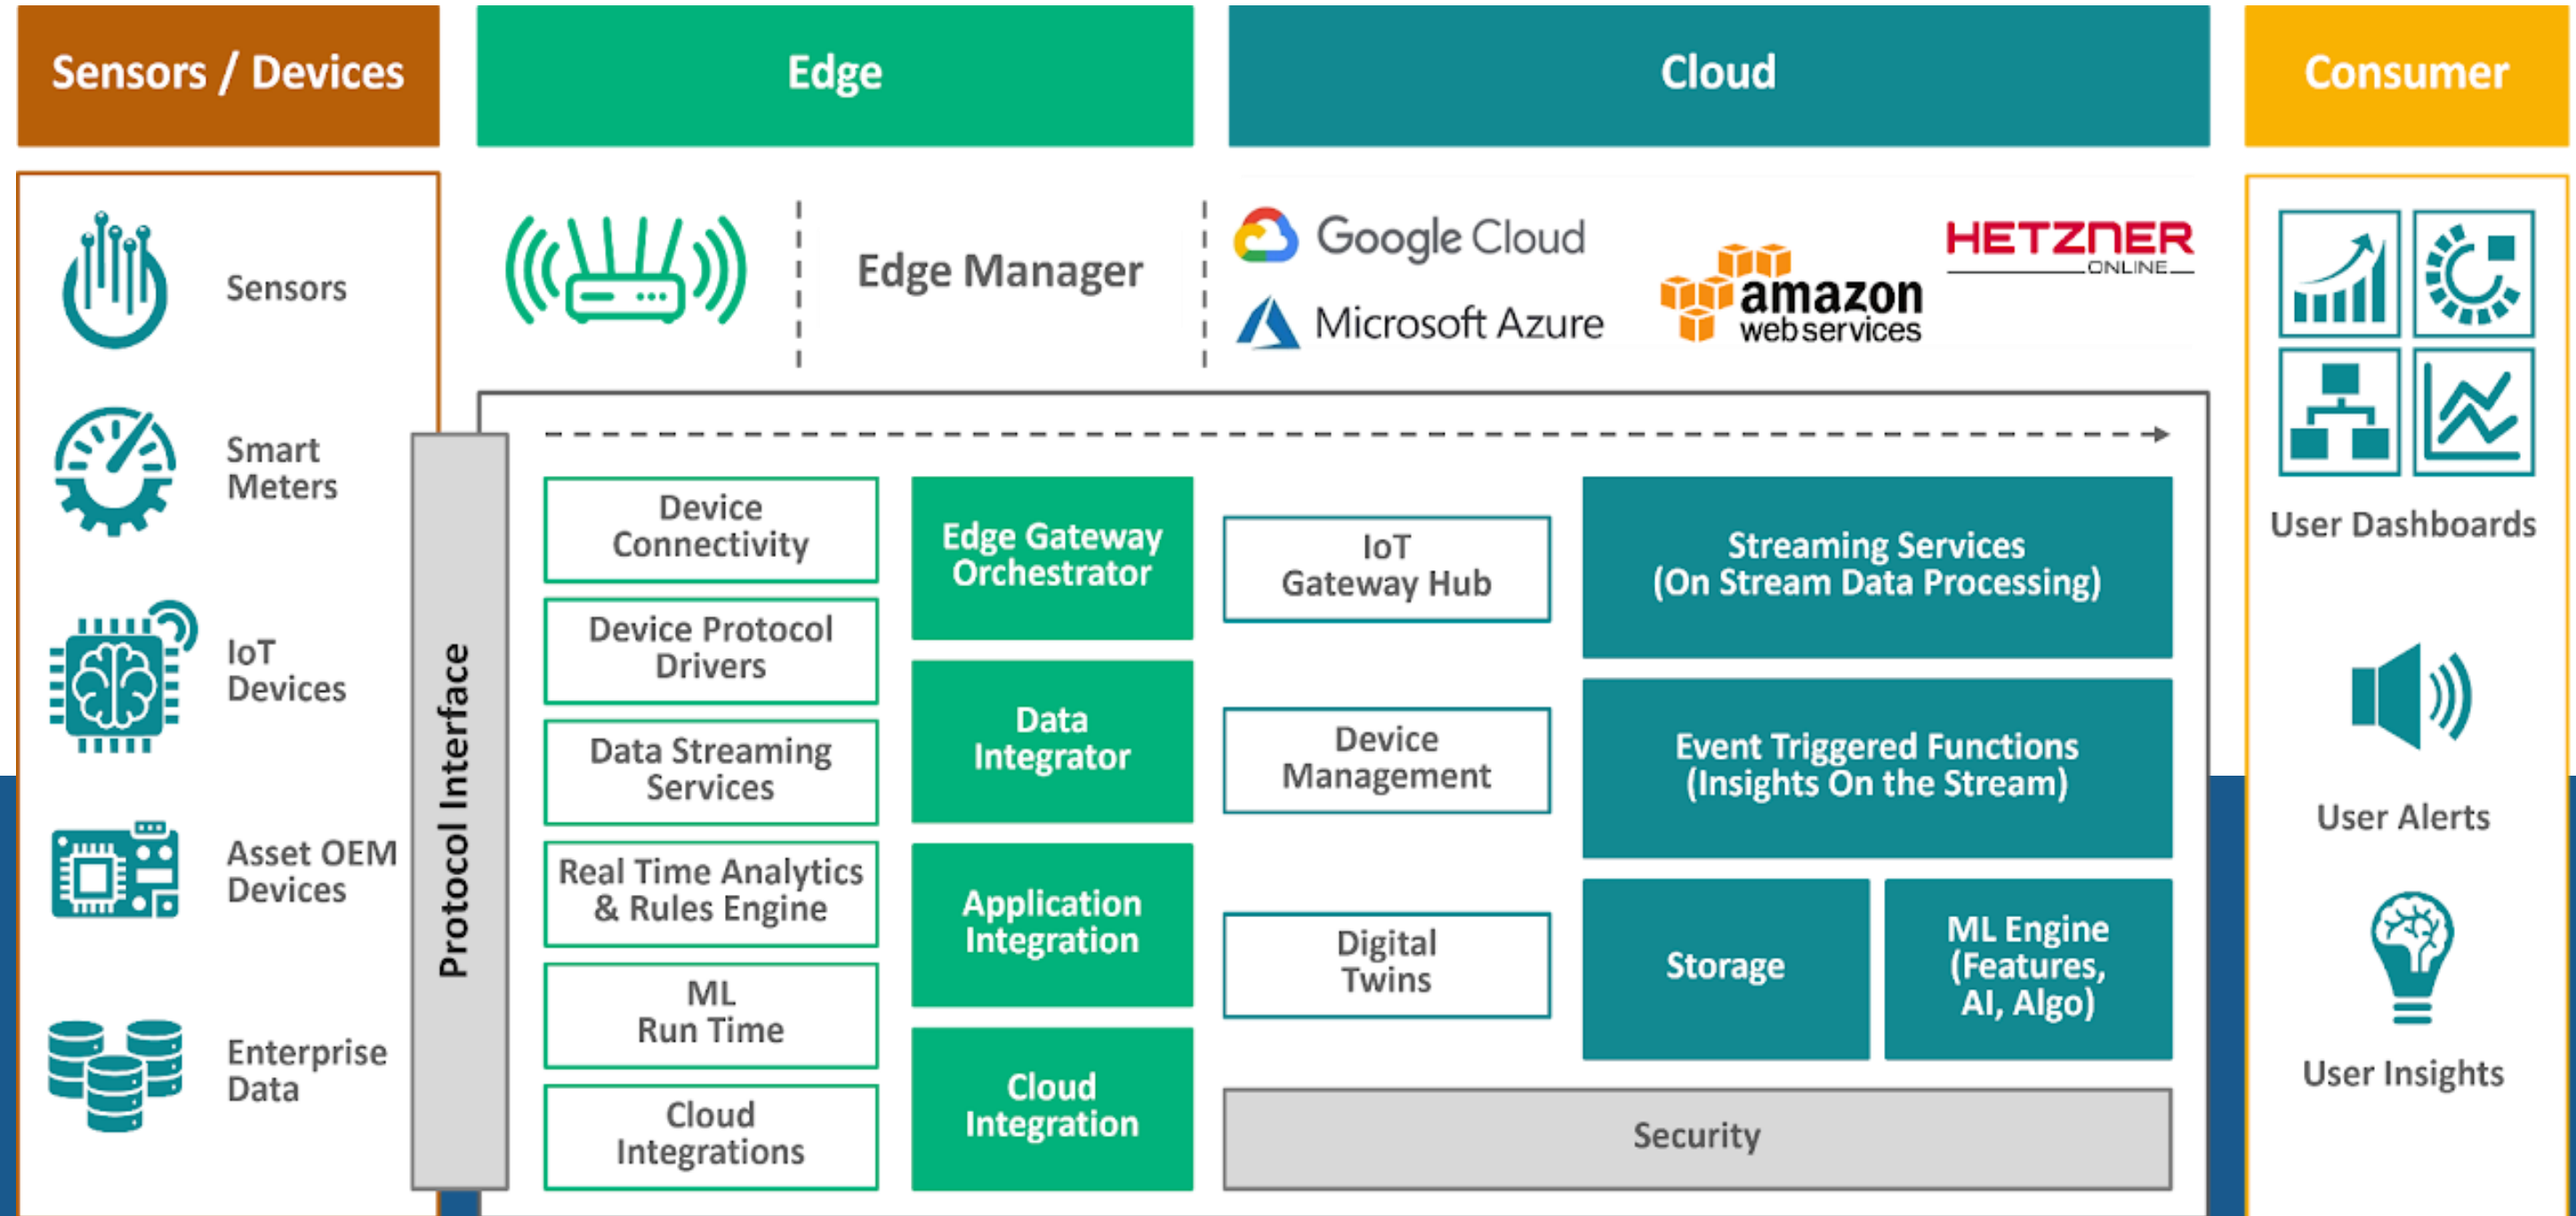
Sensors / Devices

Edge

Cloud

Consumer

Sensors

Smart Meters

IoT Devices

Asset OEM Devices

Enterprise Data

Edge Manager

Google Cloud

Microsoft Azure

amazon web services

HETZNER ONLINE

Protocol Interface

Device Connectivity

Device Protocol Drivers

Data Streaming Services

Real Time Analytics & Rules Engine

ML Run Time

Cloud Integrations

Edge Gateway Orchestrator

Data Integrator

Application Integration

Cloud Integration

IoT Gateway Hub

Device Management

Digital Twins

Streaming Services (On Stream Data Processing)

Event Triggered Functions (Insights On the Stream)

Storage

ML Engine (Features, AI, Algo)

Security

User Dashboards

User Alerts

User Insights